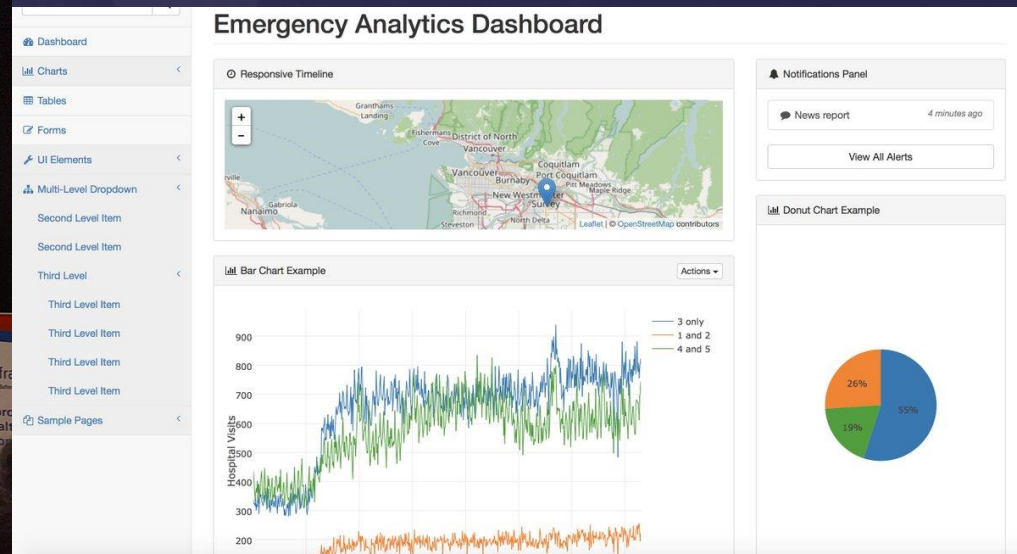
Dashboard
Charts
Tables
Forms
UI Elements
Multi-Level Dropdown
Second Level Item
Second Level Item
Third Level
Third Level Item
Third Level Item
Third Level Item
Third Level Item
Sample Pages

Emergency Analytics Dashboard

Responsive Timeline

+
-
Granthams Landing
Fishermans Cove
District of North Vancouver
Vancouver
Coquitlam
Port Coquitlam
Pitt Meadows
Maple Ridge
New Westminster
Surrey
Richmond
North Delta
Steveston
Gabriola
Nanaimo
Leaflet | © OpenStreetMap contributors

Bar Chart Example
Actions

3 only
1 and 2
4 and 5

Hospital Visits
900
800
700
600
500
400
300
200

Notifications Panel
News report
4 minutes ago
View All Alerts

Donut Chart Example
26%
55%
19%